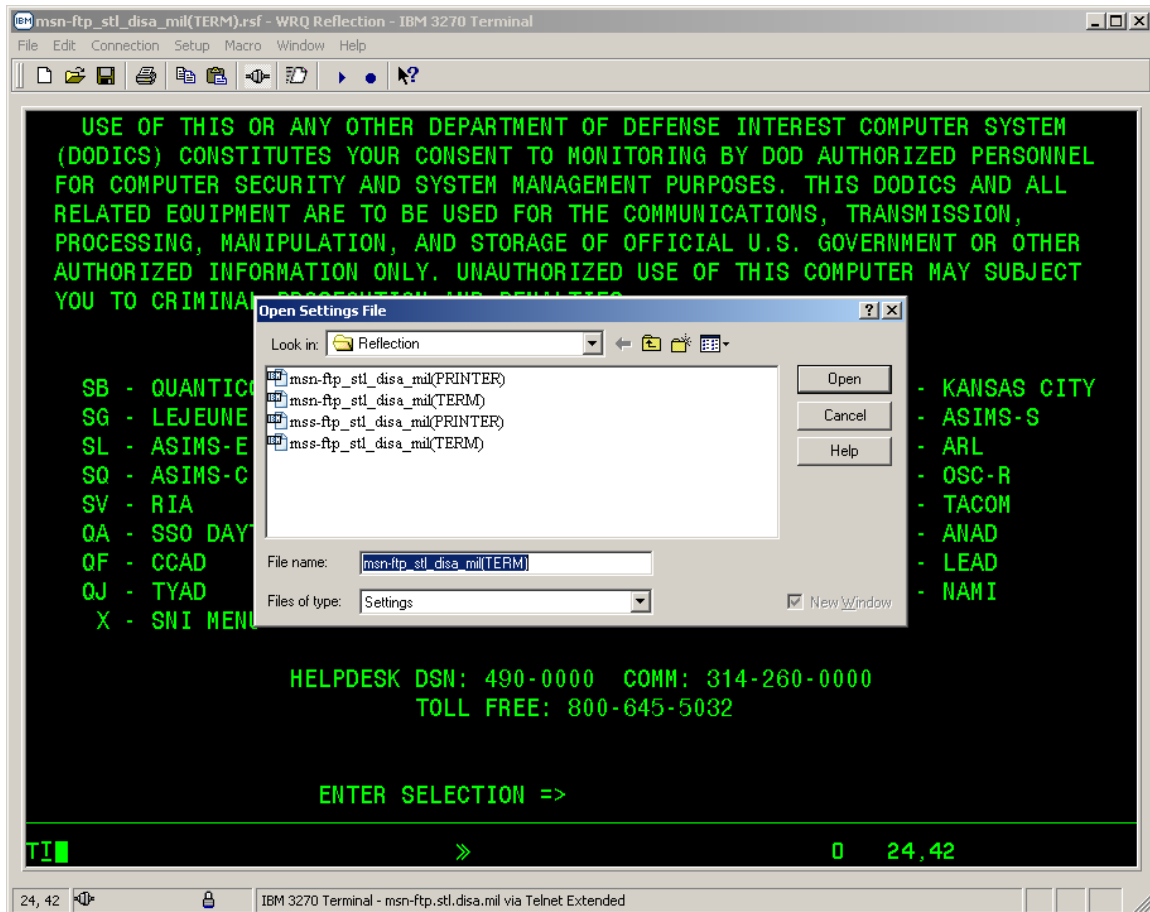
msn-ftp_stl_disa_mil(TERM).rsf - WRQ Reflection - IBM 3270 Terminal

File Edit Connection Setup Macro Window Help

USE OF THIS OR ANY OTHER DEPARTMENT OF DEFENSE INTEREST COMPUTER SYSTEM (DODICS) CONSTITUTES YOUR CONSENT TO MONITORING BY DOD AUTHORIZED PERSONNEL FOR COMPUTER SECURITY AND SYSTEM MANAGEMENT PURPOSES. THIS DODICS AND ALL RELATED EQUIPMENT ARE TO BE USED FOR THE COMMUNICATIONS, TRANSMISSION, PROCESSING, MANIPULATION, AND STORAGE OF OFFICIAL U.S. GOVERNMENT OR OTHER AUTHORIZED INFORMATION ONLY. UNAUTHORIZED USE OF THIS COMPUTER MAY SUBJECT YOU TO CRIMINAL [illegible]

Open Settings File

Look in: Reflection

msn-ftp_stl_disa_mil(PRINTER)
msn-ftp_stl_disa_mil(TERM)
mss-ftp_stl_disa_mil(PRINTER)
mss-ftp_stl_disa_mil(TERM)

Open
Cancel
Help

File name: msn-ftp_stl_disa_mil(TERM)

Files of type: Settings

New Window

SB - QUANTICO
SG - LEJEUNE
SL - ASIMS-E
SQ - ASIMS-C
SV - RIA
QA - SSO DAYT
QF - CCAD
QJ - TYAD
X - SNI MENU

- KANSAS CITY
- ASIMS-S
- ARL
- OSC-R
- TACOM
- ANAD
- LEAD
- NAMI

HELPDESK DSN: 490-0000 COMM: 314-260-0000
TOLL FREE: 800-645-5032

ENTER SELECTION =>

TI » 0 24,42

24, 42 IBM 3270 Terminal - msn-ftp.stl.disa.mil via Telnet Extended